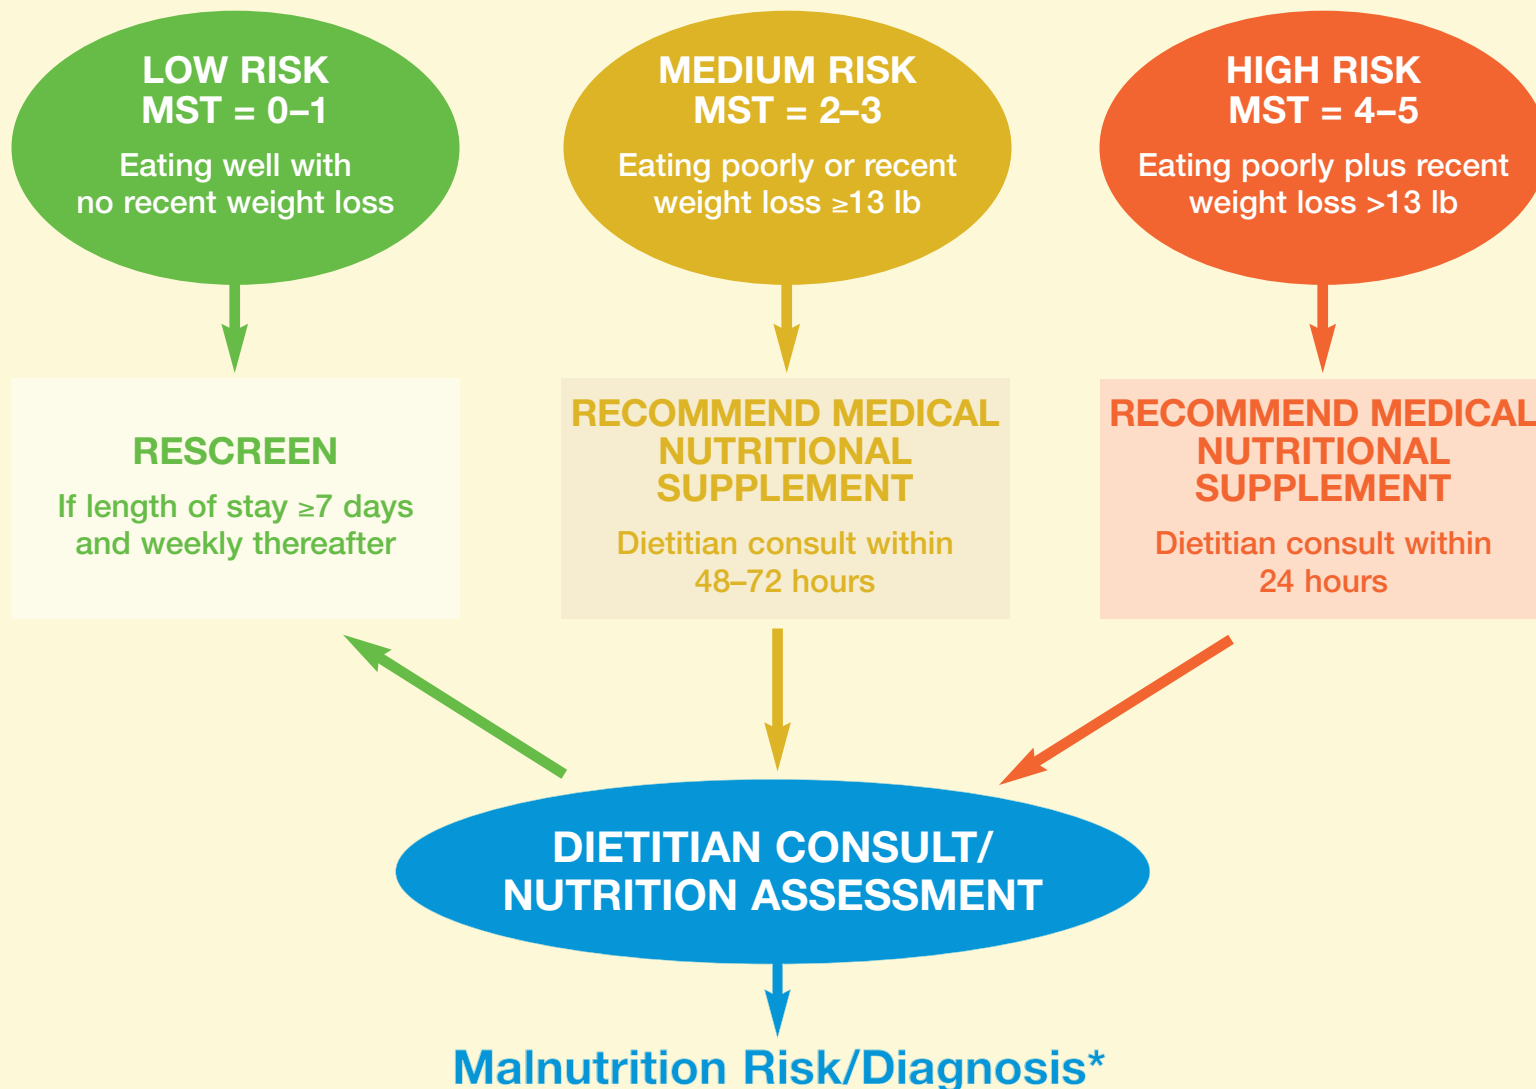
LOW RISK
MST = 0–1

Eating well with no recent weight loss

MEDIUM RISK
MST = 2–3

Eating poorly or recent weight loss ≥13 lb

HIGH RISK
MST = 4–5

Eating poorly plus recent weight loss >13 lb

RESCREEN

If length of stay ≥7 days and weekly thereafter

RECOMMEND MEDICAL NUTRITIONAL SUPPLEMENT

Dietitian consult within 48–72 hours

RECOMMEND MEDICAL NUTRITIONAL SUPPLEMENT

Dietitian consult within 24 hours

DIETITIAN CONSULT/ NUTRITION ASSESSMENT

Malnutrition Risk/Diagnosis*